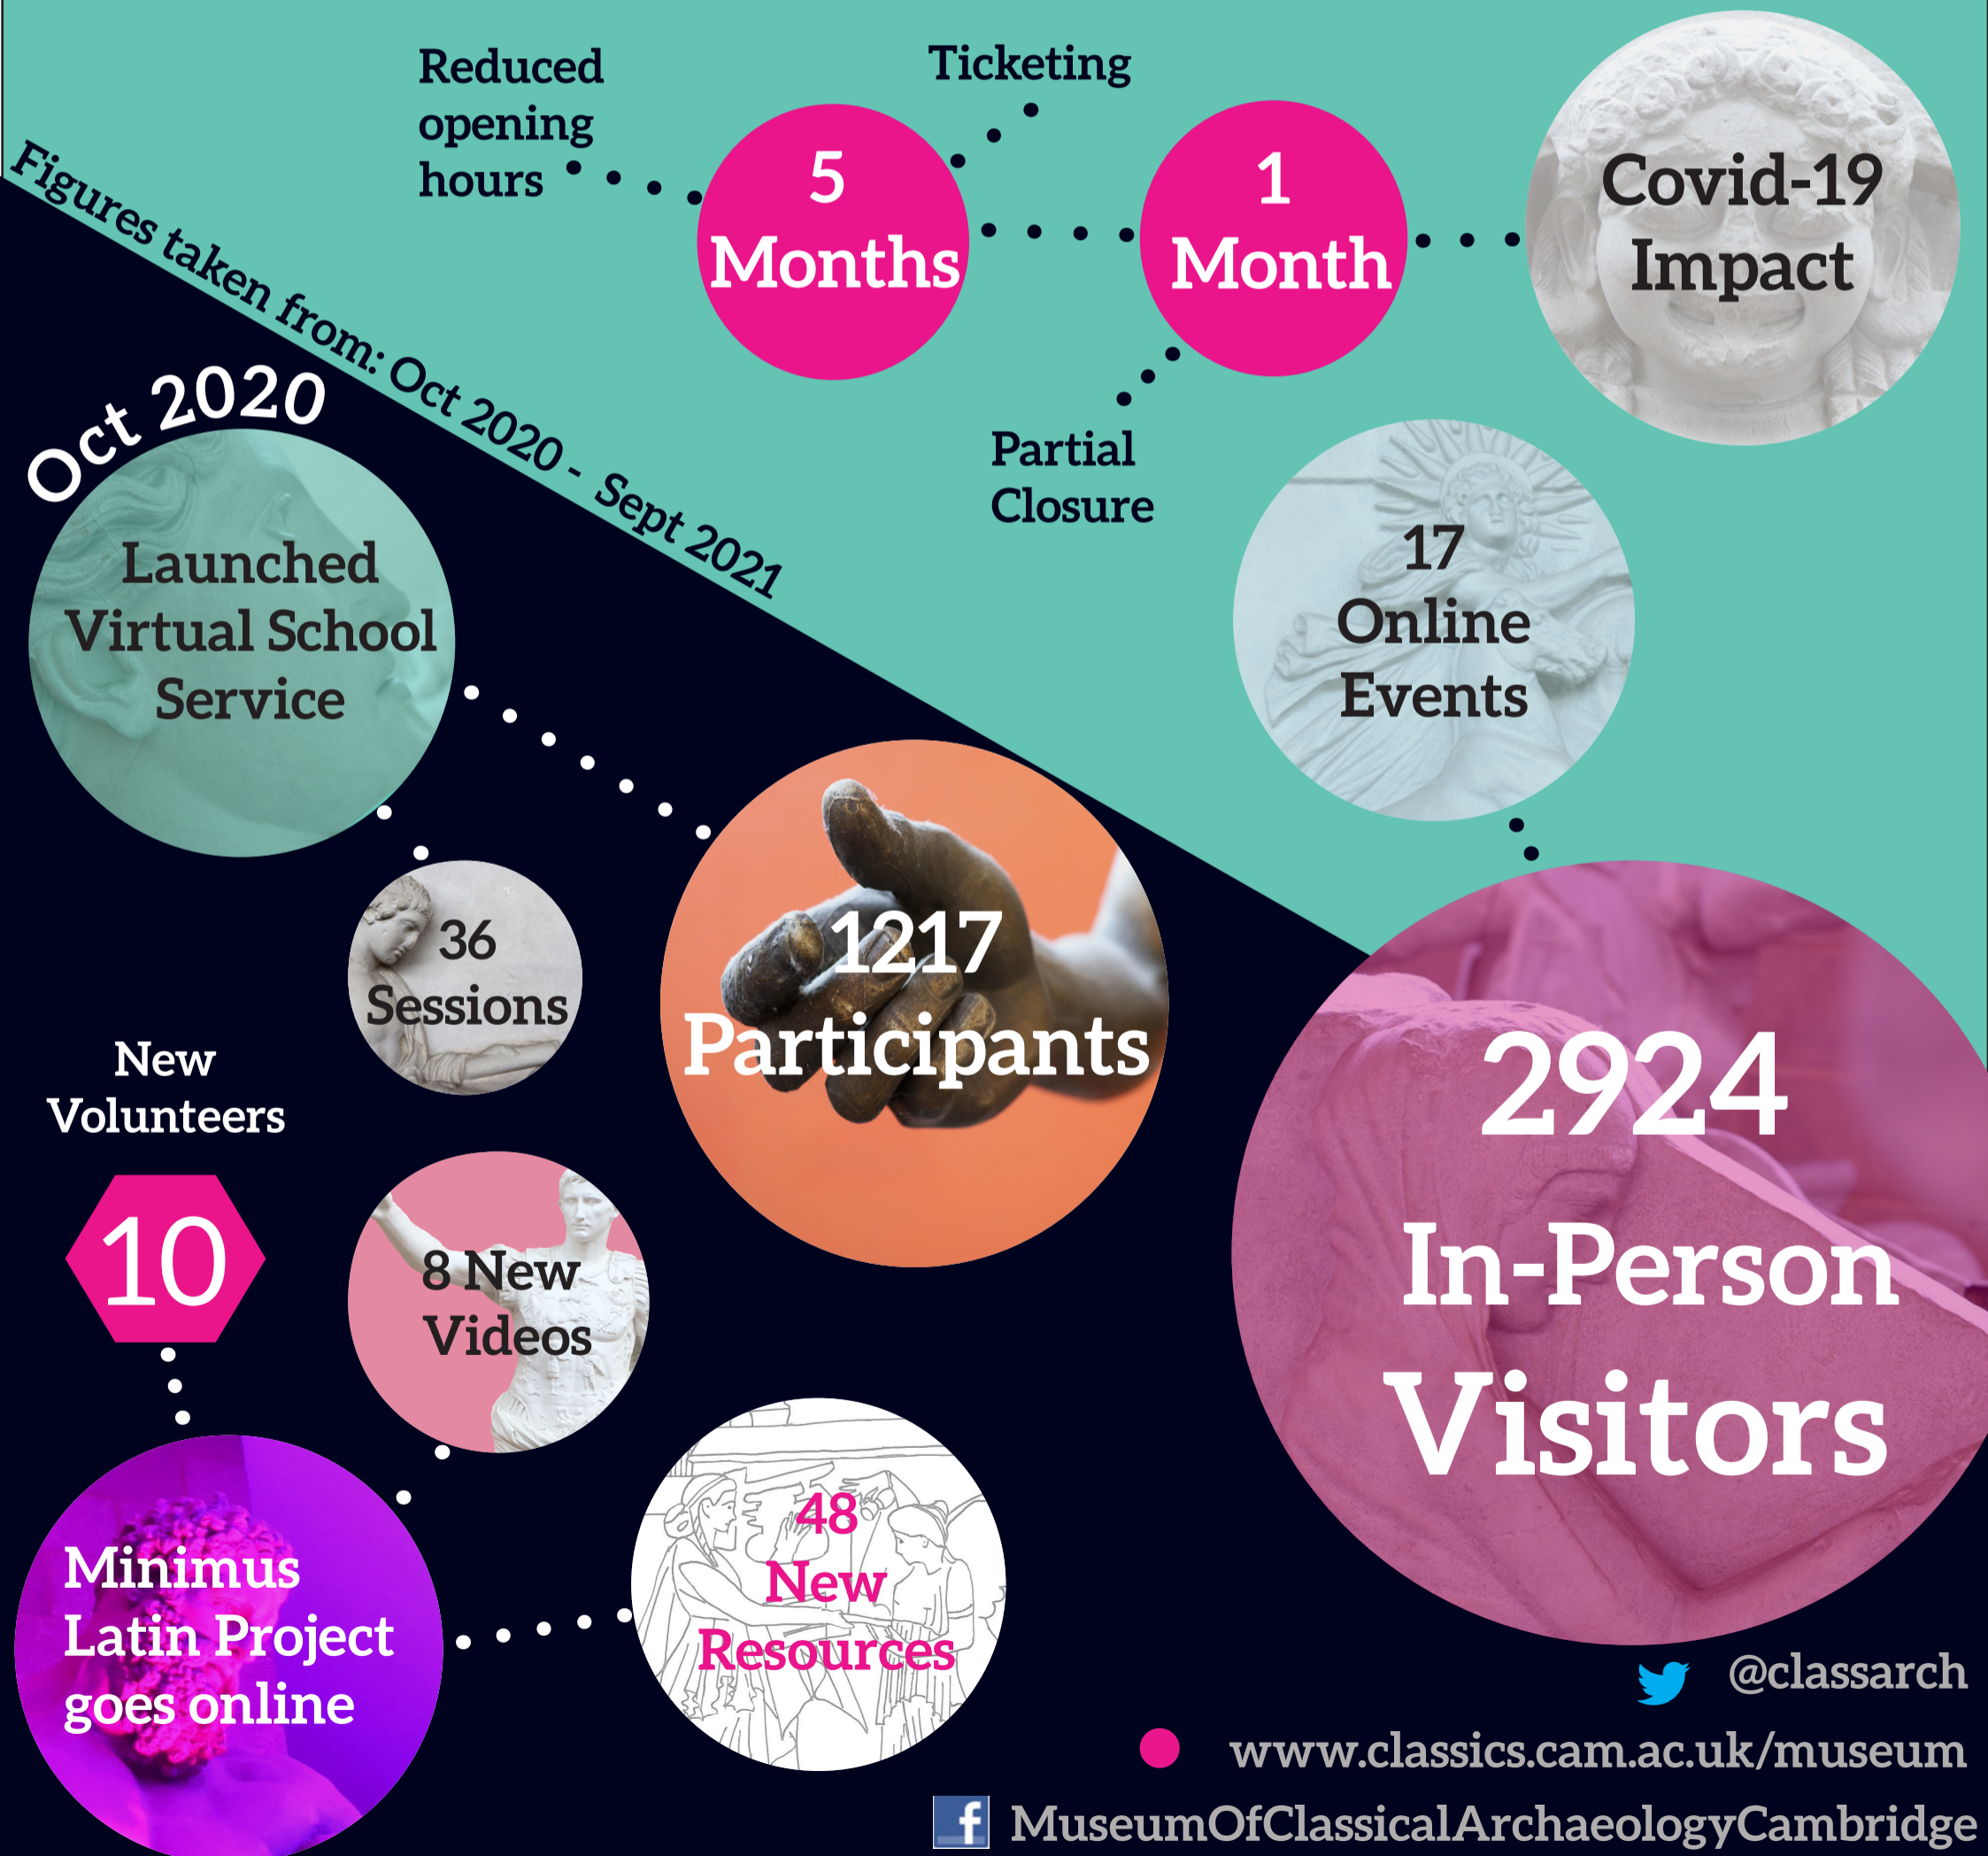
Reduced opening hours

Ticketing

5 Months

1 Month

Covid-19 Impact

Partial Closure

Figures taken from: Oct 2020 - Sept 2021

17 Online Events

Oct 2020

Launched Virtual School Service

1217 Participants

36 Sessions

2924 In-Person Visitors

New Volunteers

10

8 New Videos

Minimus Latin Project goes online

48 New Resources

@classarch

www.classics.cam.ac.uk/museum

MuseumOfClassicalArchaeologyCambridge